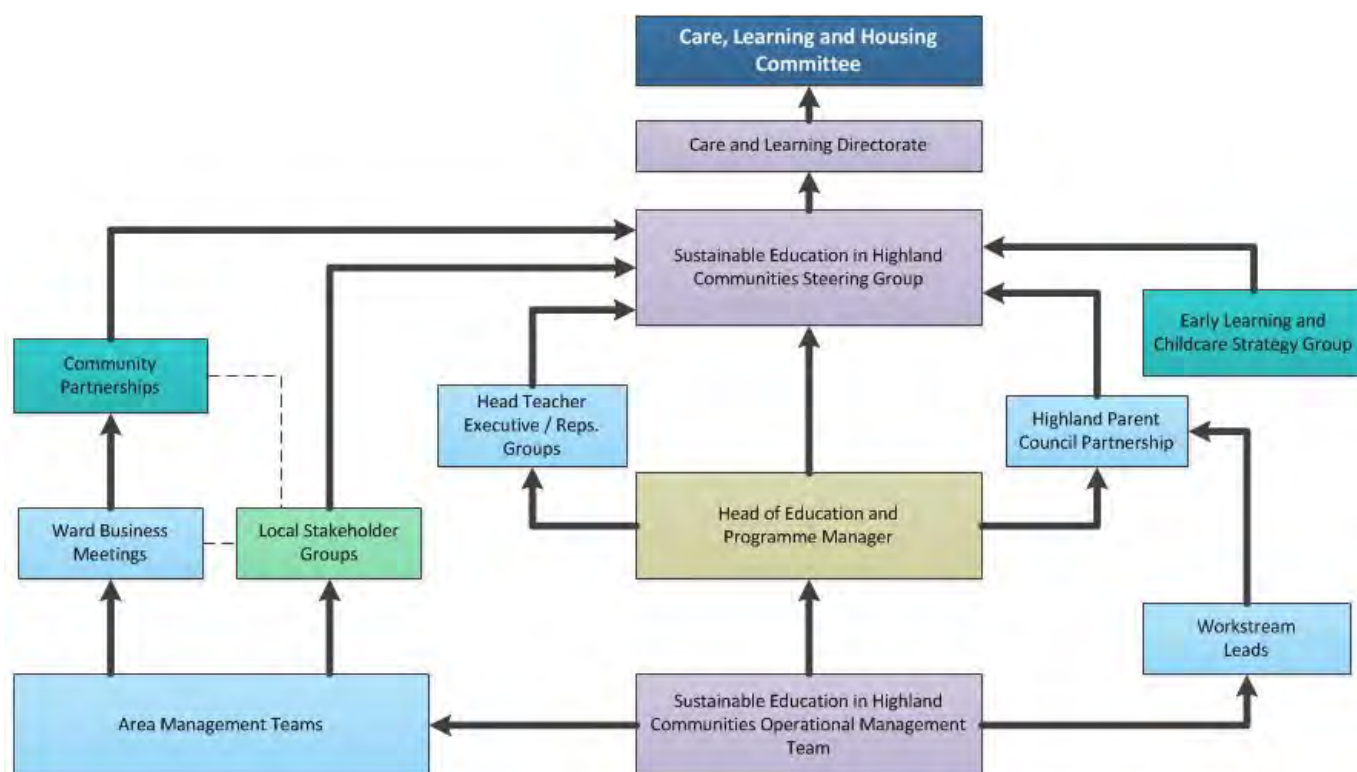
Care, Learning and Housing Committee

Care and Learning Directorate

Sustainable Education in Highland Communities Steering Group

Early Learning and Childcare Strategy Group

Community Partnerships

Head Teacher Executive / Reps. Groups

Highland Parent Council Partnership

Ward Business Meetings

Local Stakeholder Groups

Head of Education and Programme Manager

Workstream Leads

Area Management Teams

Sustainable Education in Highland Communities Operational Management Team